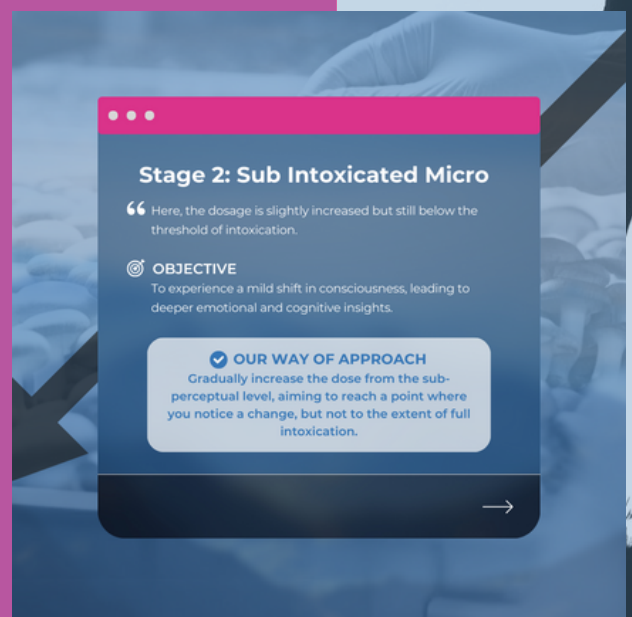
Stage 2: Sub Intoxicated Micro

Here, the dosage is slightly increased but still below the threshold of intoxication.

OBJECTIVE

To experience a mild shift in consciousness, leading to deeper emotional and cognitive insights.

OUR WAY OF APPROACH

Gradually increase the dose from the subperceptual level, aiming to reach a point where you notice a change, but not to the extent of full intoxication.